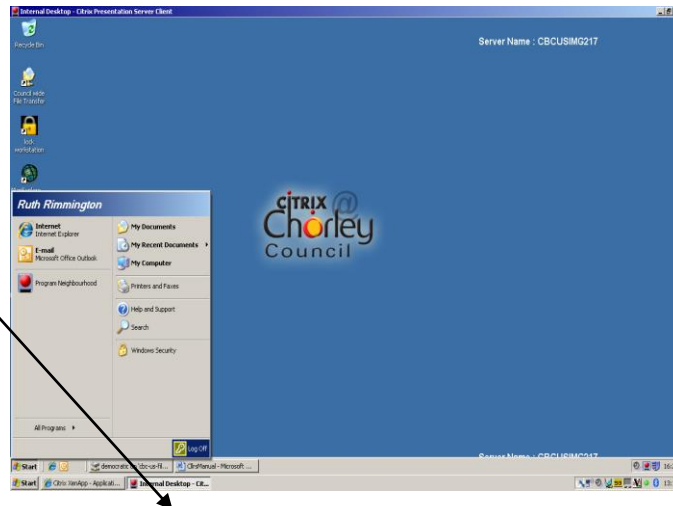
Internal Desktop - Citrix Presentation Server Client

Server Name : CBCUSIMG217

Recycle Bin

Council wide File Transfer

lock workstation

Ruth Rimmington

Internet
Internet Explorer

E-mail
Microsoft Office Outlook

Program Neighbourhood

My Documents

My Recent Documents

My Computer

Printers and Faxes

Help and Support

Search

Windows Security

All Programs

Log Off

CITRIX @ Chorley Council

Server Name : CBCUSIMG217

Start

democratic on cbc-us-fil...

CitrixManual - Microsoft ...

Start

Citrix XenApp - Applicati...

Internal Desktop - Cit...